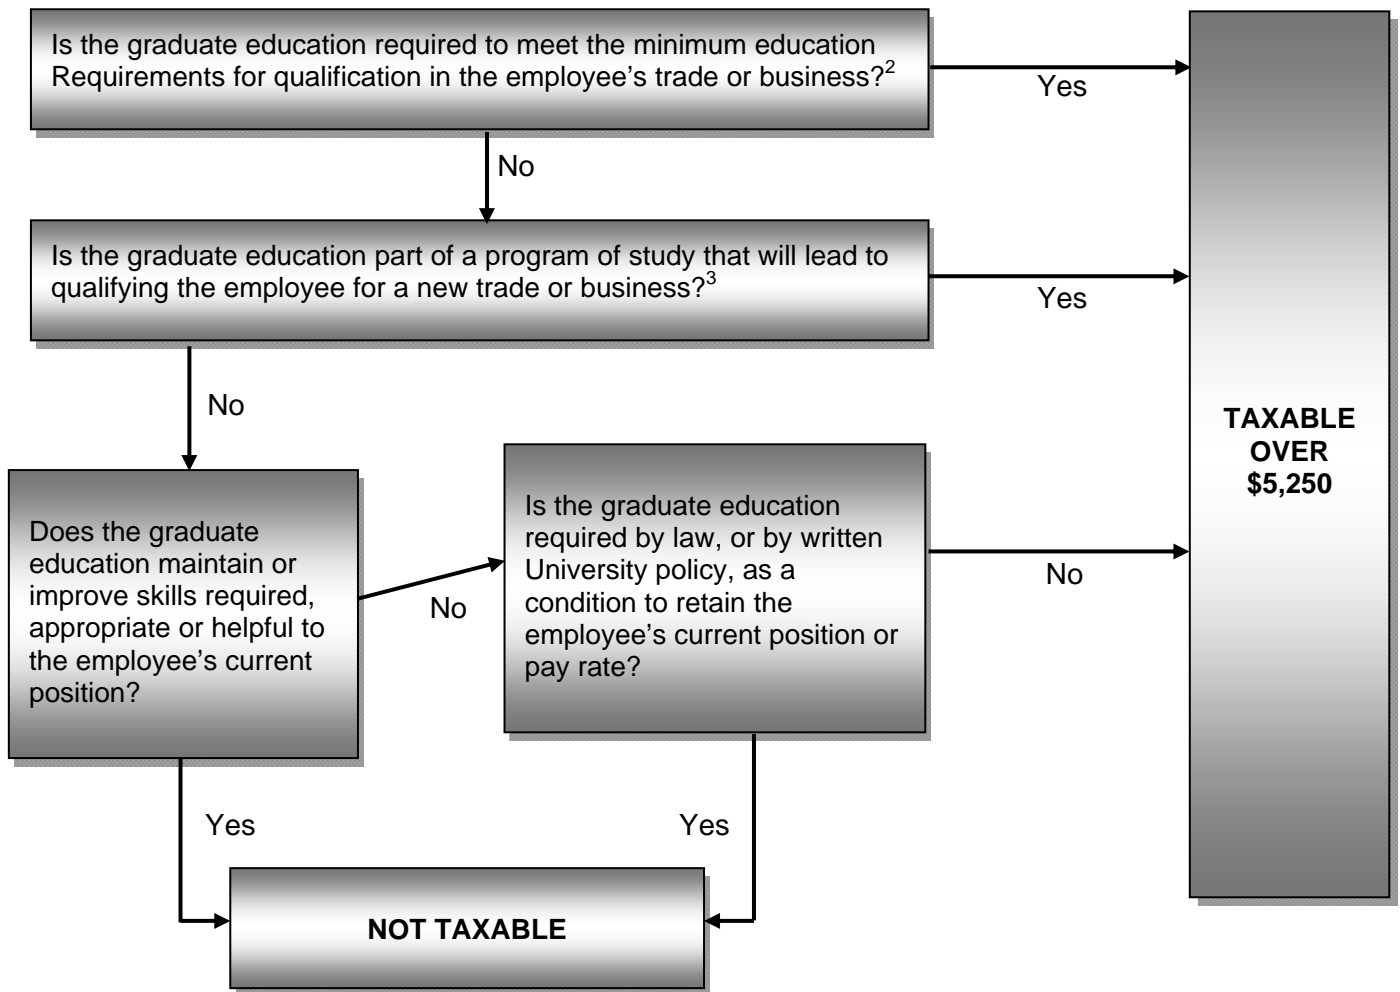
Is the graduate education required to meet the minimum education Requirements for qualification in the employee's trade or business?$^2$

Yes

No

Is the graduate education part of a program of study that will lead to qualifying the employee for a new trade or business?$^3$

Yes

No

TAXABLE OVER $5,250

Does the graduate education maintain or improve skills required, appropriate or helpful to the employee's current position?

No

Is the graduate education required by law, or by written University policy, as a condition to retain the employee's current position or pay rate?

No

Yes

Yes

NOT TAXABLE